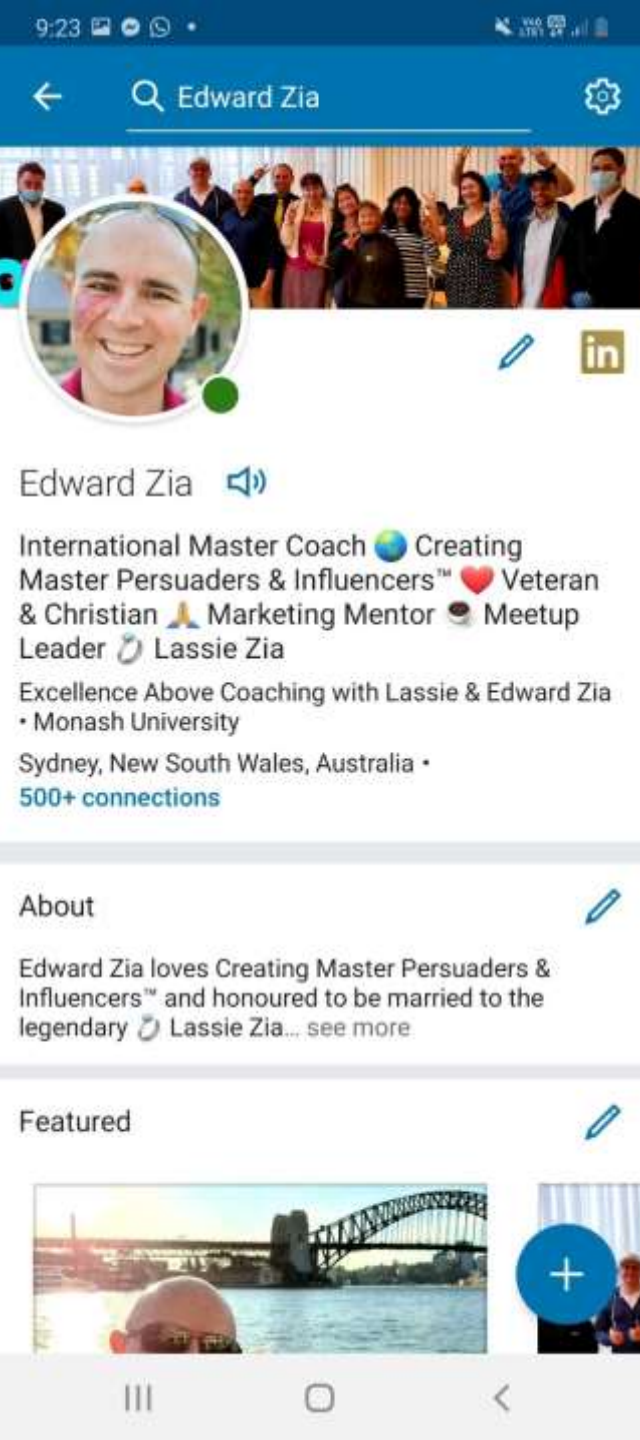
9:23

Edward Zia

in

Edward Zia

International Master Coach 🌏 Creating Master Persuaders & Influencers™ ❤️ Veteran & Christian 🙏 Marketing Mentor ☕ Meetup Leader 💍 Lassie Zia

Excellence Above Coaching with Lassie & Edward Zia • Monash University

Sydney, New South Wales, Australia •

500+ connections

About

Edward Zia loves Creating Master Persuaders & Influencers™ and honoured to be married to the legendary 💍 Lassie Zia... see more

Featured